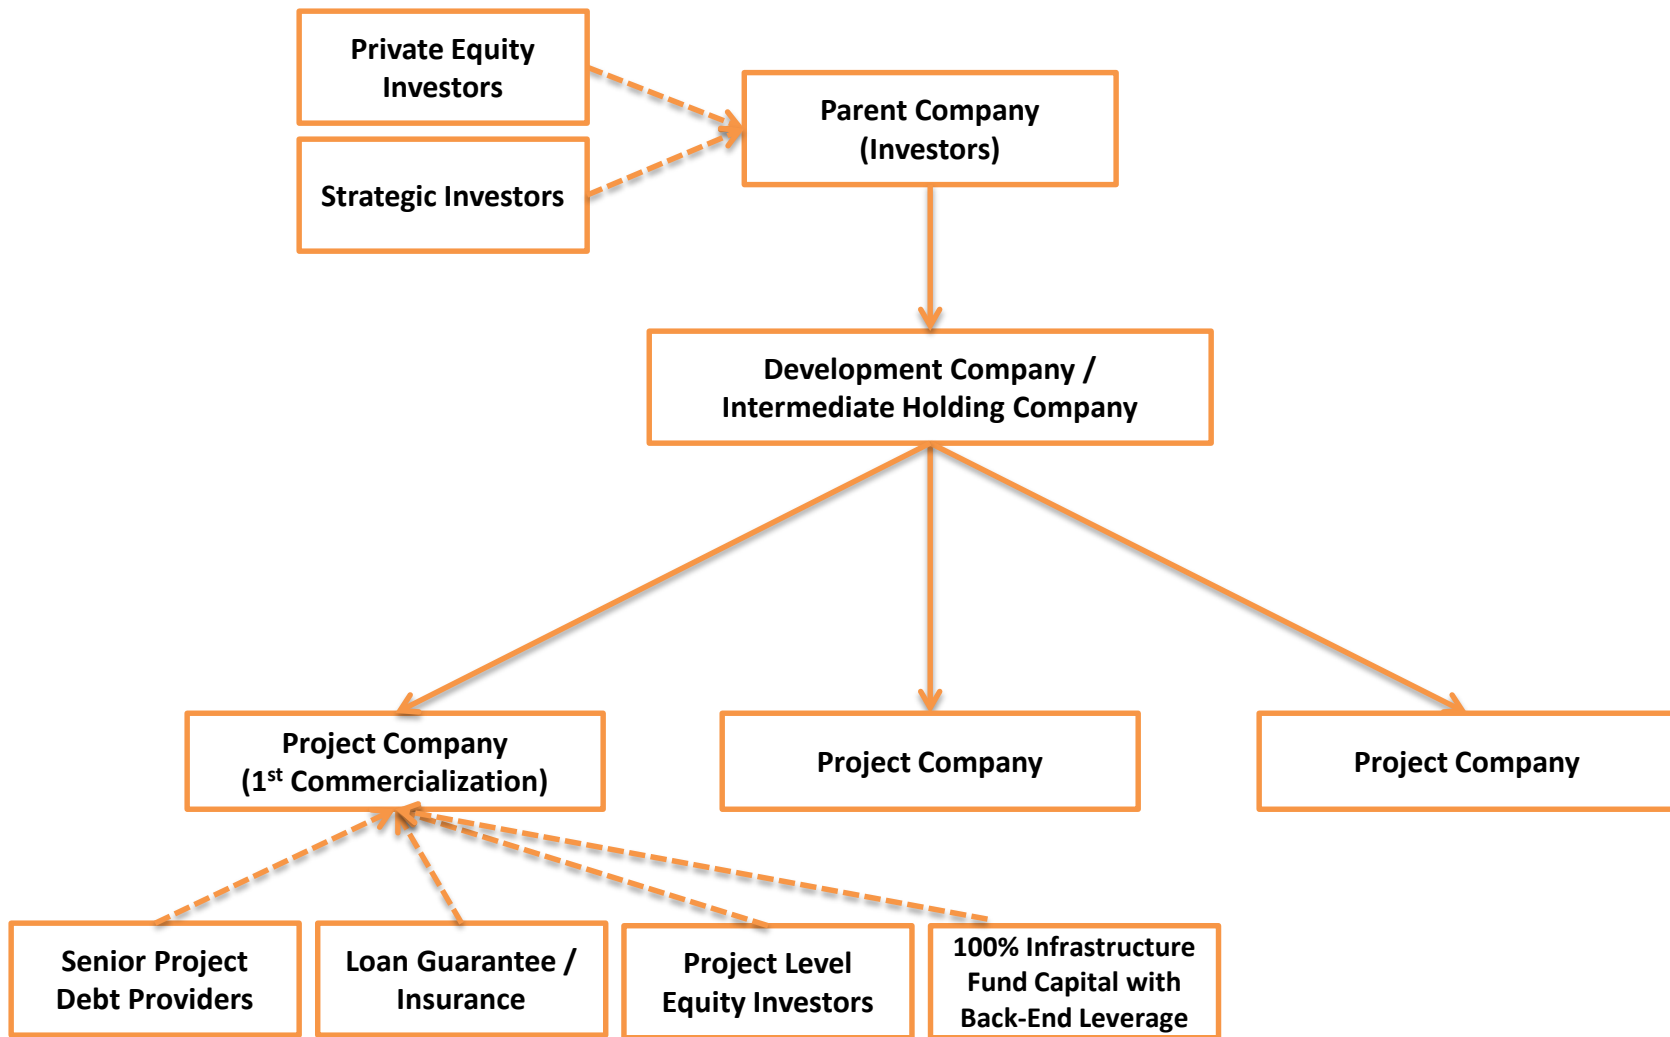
Private Equity Investors

Strategic Investors

Parent Company (Investors)

Development Company / Intermediate Holding Company

Project Company ($1^{st}$ Commercialization)

Project Company

Project Company

Senior Project Debt Providers

Loan Guarantee / Insurance

Project Level Equity Investors

100% Infrastructure Fund Capital with Back-End Leverage